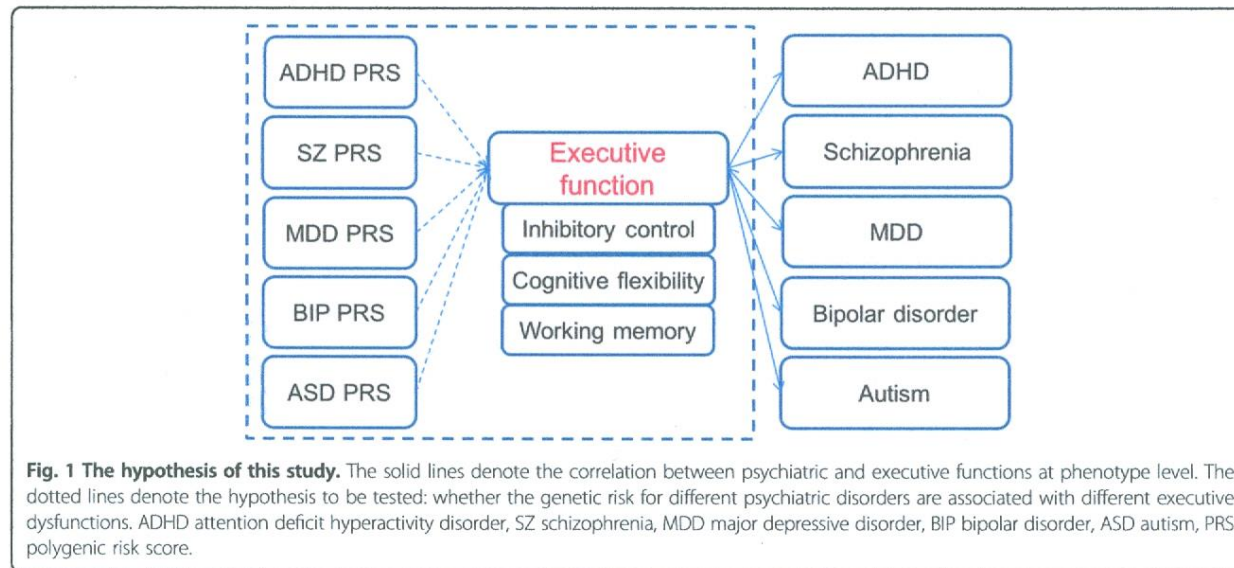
ADHD PRS

SZ PRS

MDD PRS

BIP PRS

ASD PRS

Executive function

Inhibitory control

Cognitive flexibility

Working memory

ADHD

Schizophrenia

MDD

Bipolar disorder

Autism

**Fig. 1 The hypothesis of this study.** The solid lines denote the correlation between psychiatric and executive functions at phenotype level. The dotted lines denote the hypothesis to be tested: whether the genetic risk for different psychiatric disorders are associated with different executive dysfunctions. ADHD attention deficit hyperactivity disorder, SZ schizophrenia, MDD major depressive disorder, BIP bipolar disorder, ASD autism, PRS polygenic risk score.